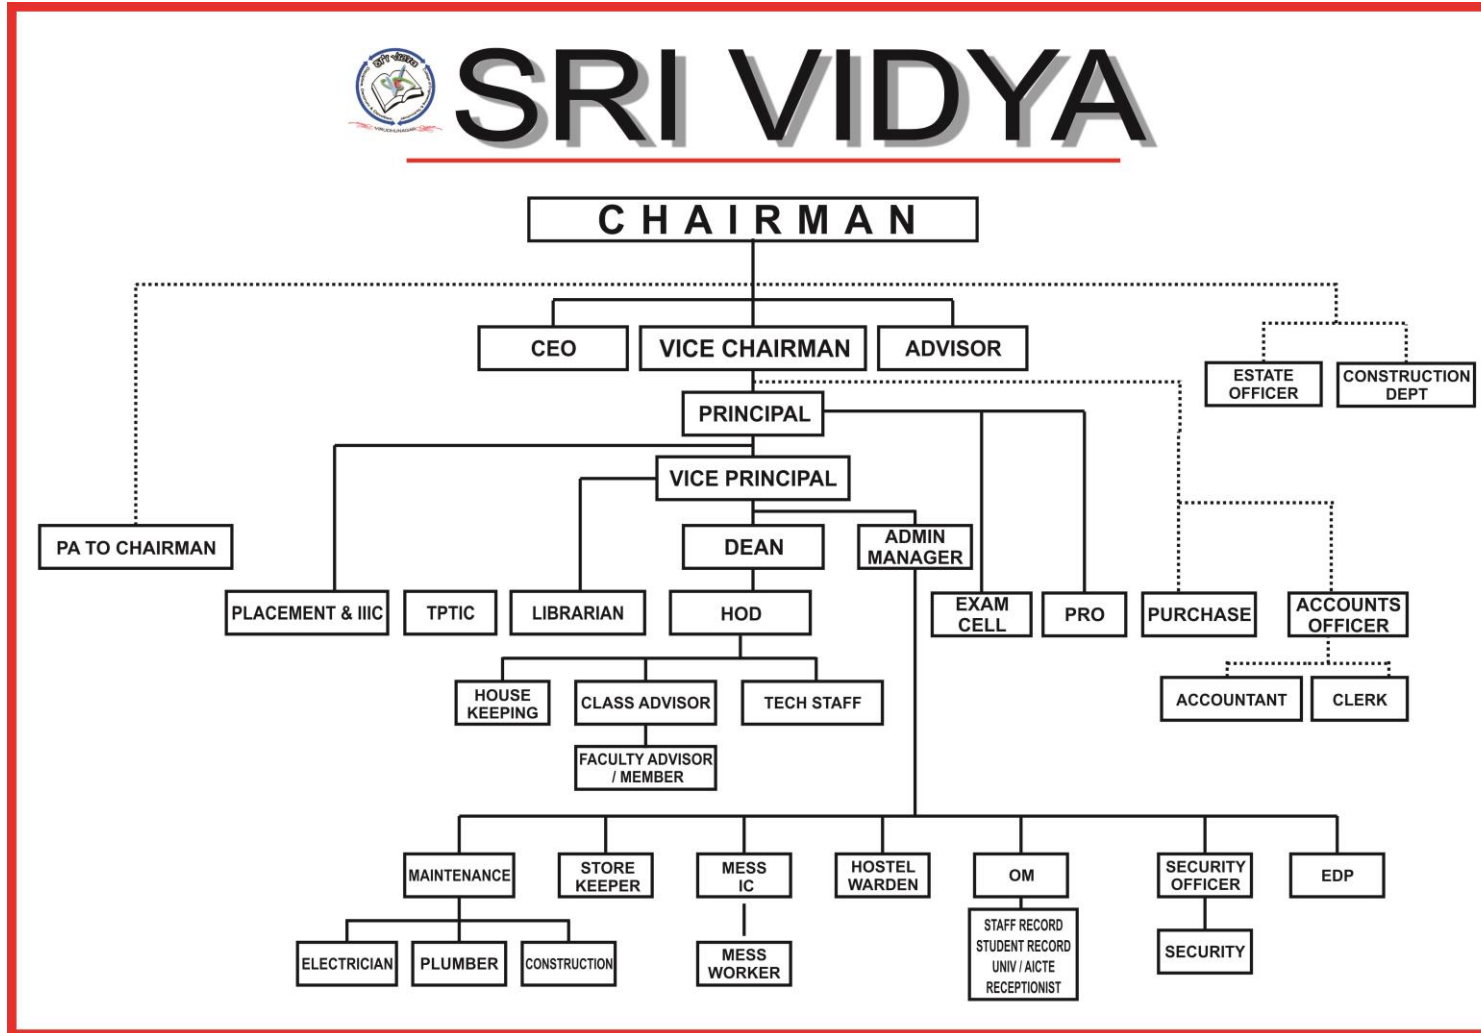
SRI VIDYA

CHAIRMAN

CEO
VICE CHAIRMAN
ADVISOR

ESTATE OFFICER
CONSTRUCTION DEPT

PRINCIPAL

VICE PRINCIPAL

PA TO CHAIRMAN

DEAN
ADMIN MANAGER

PLACEMENT & IIIC
TPTIC
LIBRARIAN
HOD
EXAM CELL
PRO
PURCHASE
ACCOUNTS OFFICER

HOUSE KEEPING
CLASS ADVISOR
TECH STAFF

ACCOUNTANT
CLERK

FACULTY ADVISOR / MEMBER

MAINTENANCE
STORE KEEPER
MESS IC
HOSTEL WARDEN
OM
SECURITY OFFICER
EDP

ELECTRICIAN
PLUMBER
CONSTRUCTION
MESS WORKER
STAFF RECORD
STUDENT RECORD
UNIV / AICTE
RECEPTIONIST
SECURITY